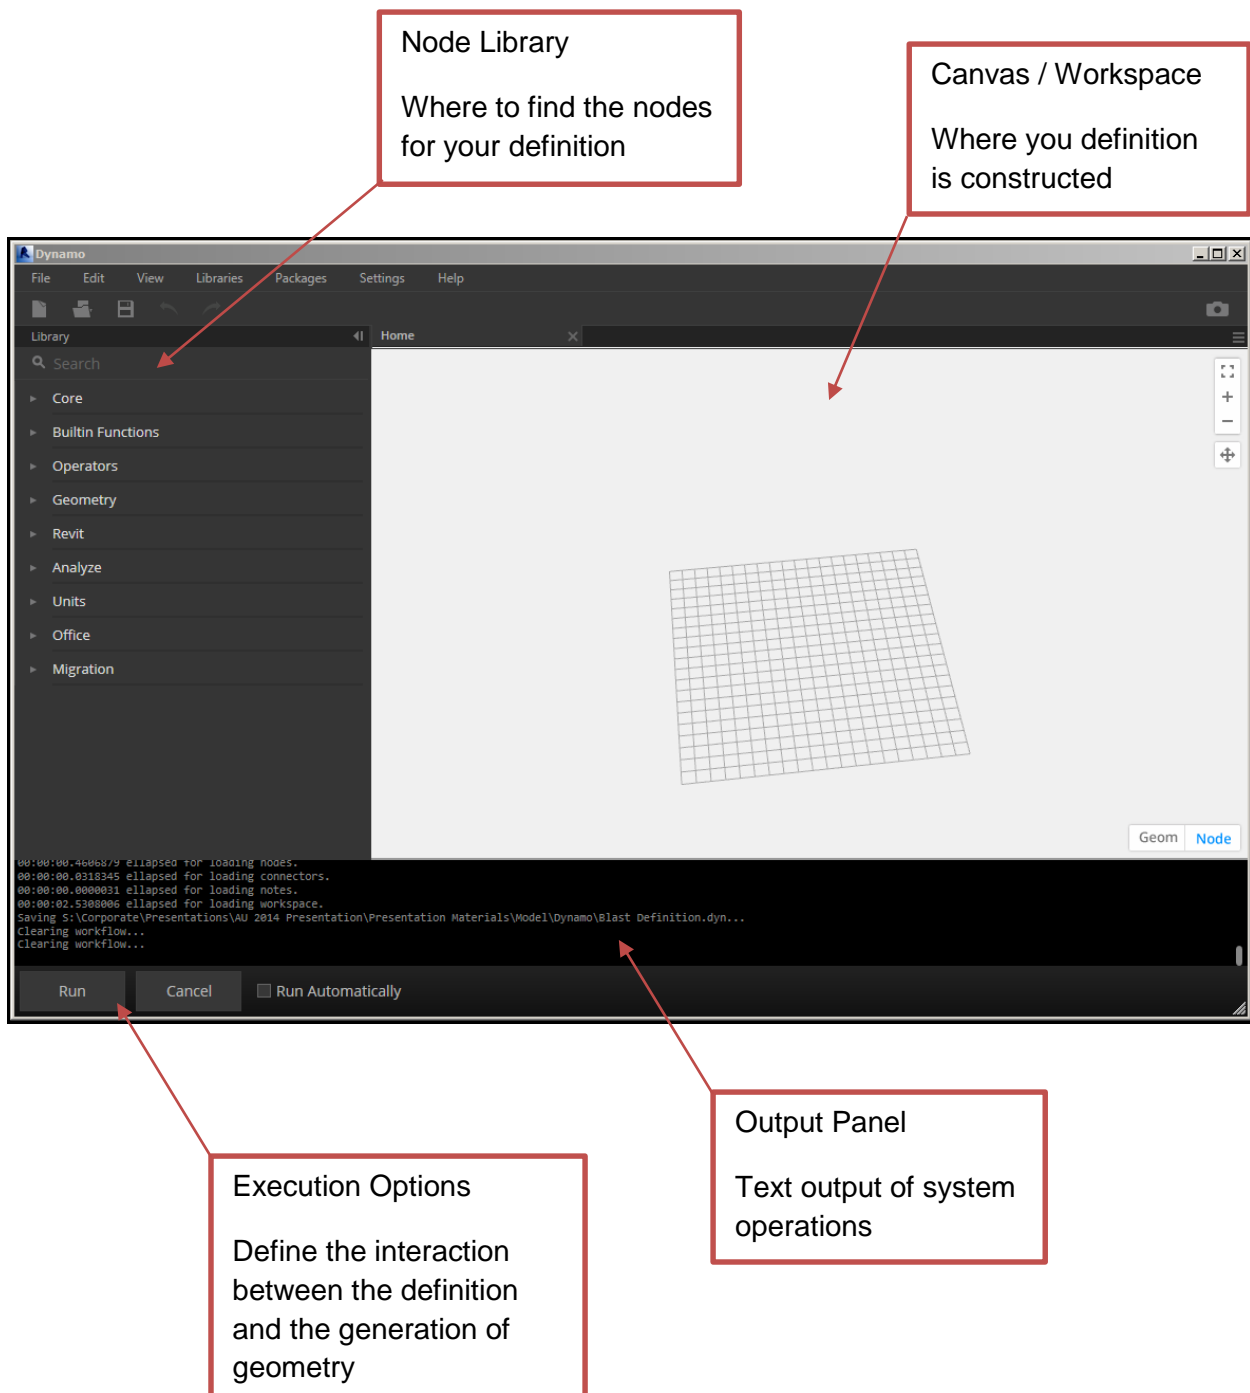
Node Library

Where to find the nodes for your definition

Canvas / Workspace

Where you definition is constructed

Dynamo

File Edit View Libraries Packages Settings Help

Library

Search

Core
Builtin Functions
Operators
Geometry
Revit
Analyze
Units
Office
Migration

Home

Geom Node

00:00:00.4606879 ellapsed for loading nodes.
00:00:00.0318345 ellapsed for loading connectors.
00:00:00.0000031 ellapsed for loading notes.
00:00:02.5308006 ellapsed for loading workspace.
Saving S:\Corporate\Presentations\AU 2014 Presentation\Presentation Materials\Model\Dynamo\Blast Definition.dyn...
Clearing workflow...
Clearing workflow...

Run Cancel Run Automatically

Output Panel

Text output of system operations

Execution Options

Define the interaction between the definition and the generation of geometry